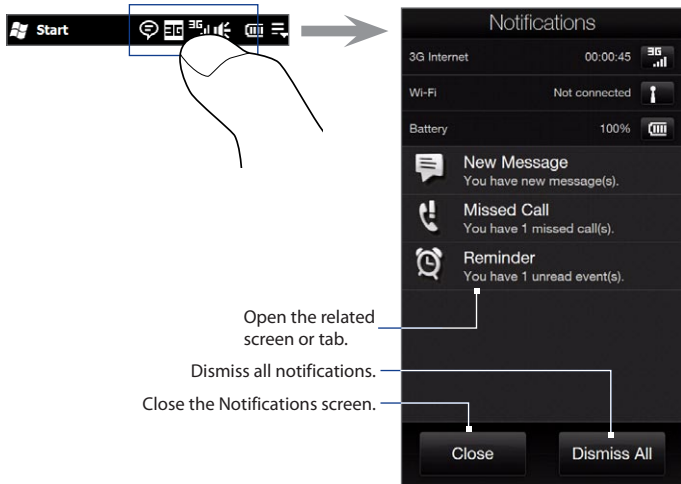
Start

Notifications

3G Internet 00:00:45

Wi-Fi Not connected

Battery 100%

New Message
You have new message(s).

Missed Call
You have 1 missed call(s).

Reminder
You have 1 unread event(s).

Open the related screen or tab.

Dismiss all notifications.

Close the Notifications screen.

Close

Dismiss All